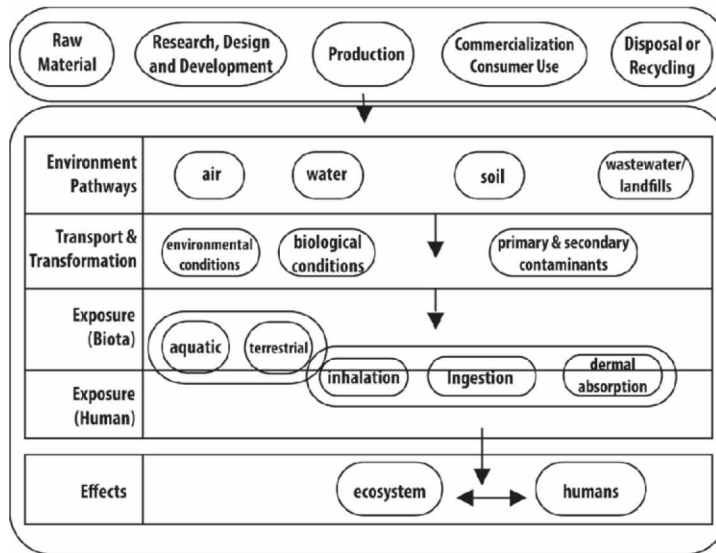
Raw Material

Research, Design and Development

Production

Commercialization Consumer Use

Disposal or Recycling

Environment Pathways

air

water

soil

wastewater/ landfills

Transport & Transformation

environmental conditions

biological conditions

primary & secondary contaminants

Exposure (Biota)

aquatic

terrestrial

Exposure (Human)

inhalation

Ingestion

dermal absorption

Effects

ecosystem

humans